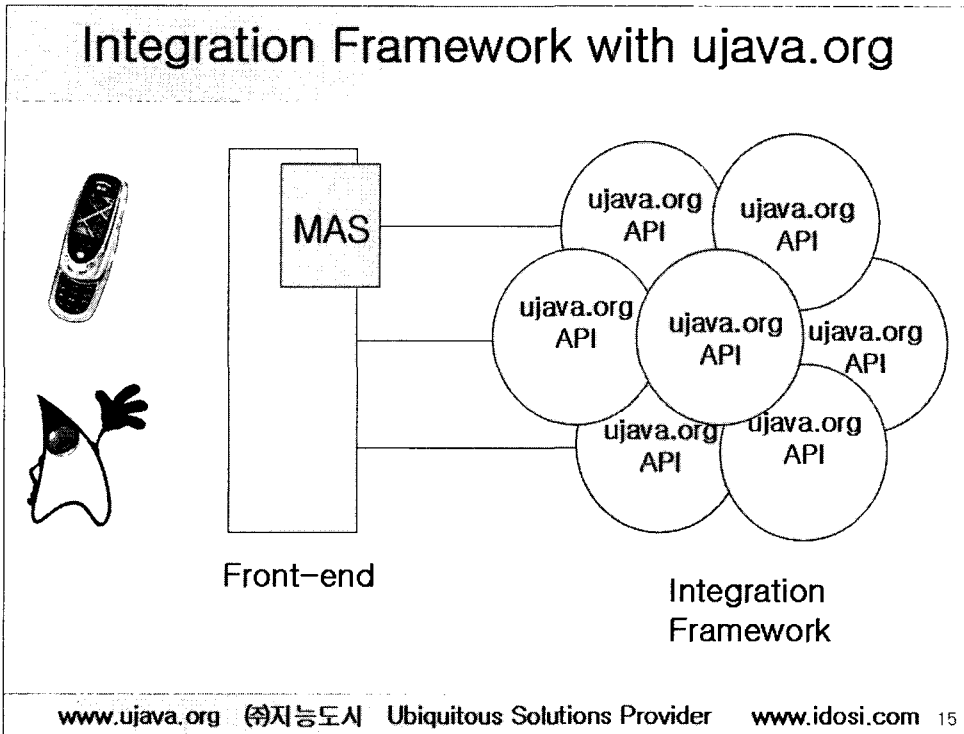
Integration Framework with ujava.org

MAS

ujava.org API

ujava.org API

ujava.org API

ujava.org API

ujava.org API

ujava.org API

ujava.org API

Front-end

Integration Framework

www.ujava.org ㈜지능도시 Ubiquitous Solutions Provider www.idosi.com 15